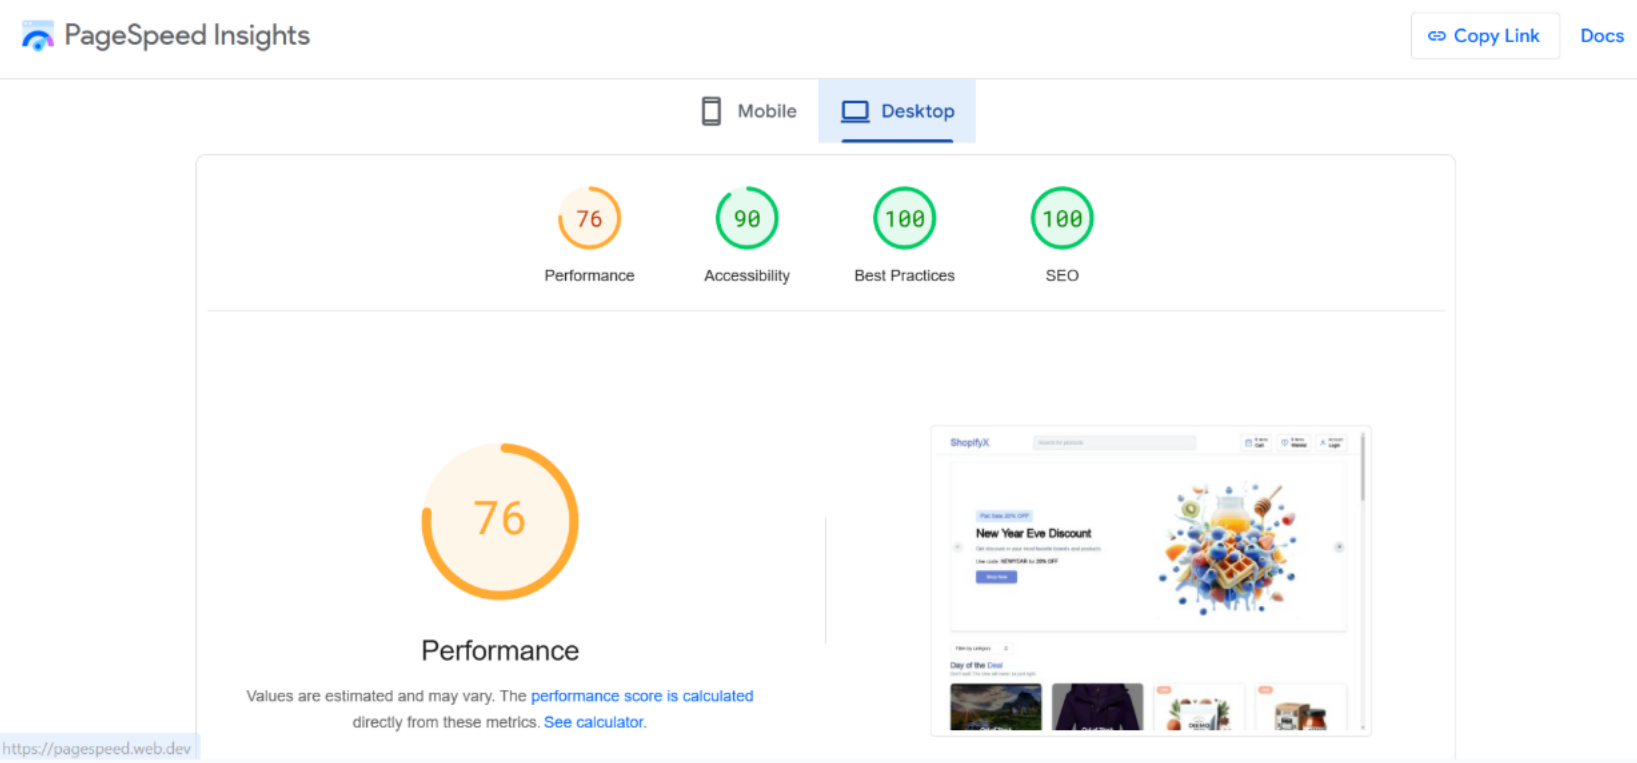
PageSpeed Insights

Copy Link

Docs

Mobile

Desktop

76
Performance

90
Accessibility

100
Best Practices

100
SEO

76

Performance

Values are estimated and may vary. The performance score is calculated directly from these metrics. See calculator.

ShopifyX

New Year Eve Discount

Day of the Deal

https://pagespeed.web.dev